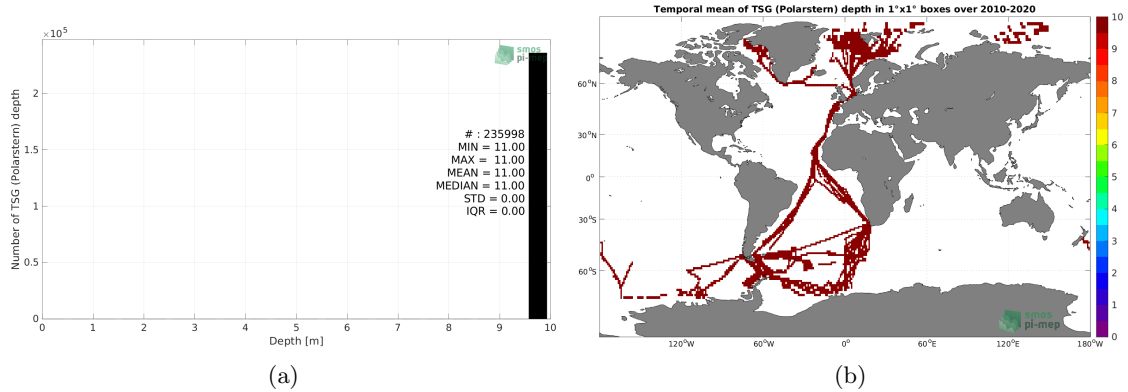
$\times10^5$

smos pi-mep

2
1.5
1
0.5
0

Number of TSG (Polarstern) depth

# : 235998
MIN = 11.00
MAX = 11.00
MEAN = 11.00
MEDIAN = 11.00
STD = 0.00
IQR = 0.00

0 1 2 3 4 5 6 7 8 9 10
Depth [m]

(a)

Temporal mean of TSG (Polarstern) depth in 1°x1° boxes over 2010-2020

60°N
30°N
0°
30°S
60°S

120°W 60°W 0° 60°E 120°E 180°W

smos pi-mep

10
9
8
7
6
5
4
3
2
1
0

(b)